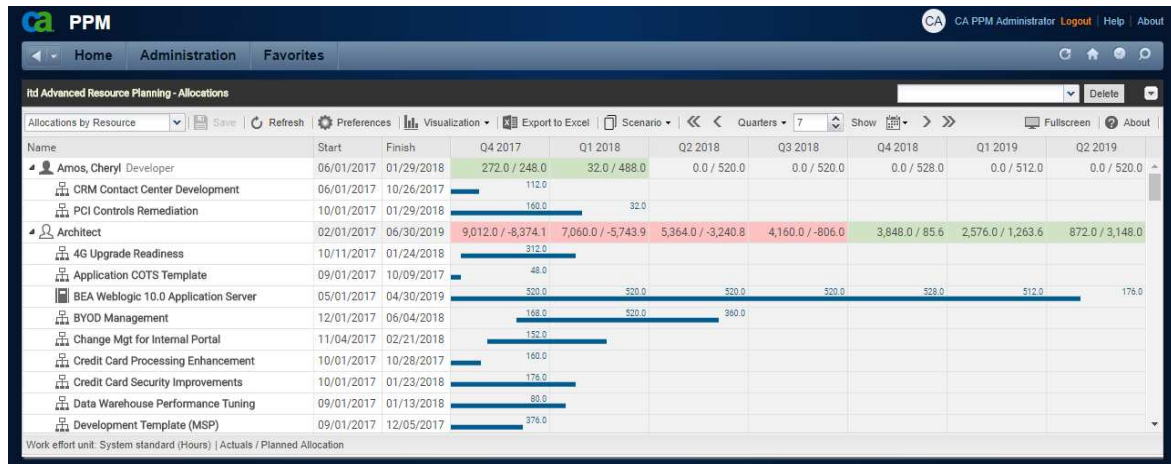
ca PPM

CA CA PPM Administrator Logout | Help | About

Home Administration Favorites

itd Advanced Resource Planning - Allocations

Delete

Allocations by Resource | Save | Refresh | Preferences | Visualization | Export to Excel | Scenario | Quarters 7 | Show | Fullscreen | About

| Name | Start | Finish | Q4 2017 | Q1 2018 | Q2 2018 | Q3 2018 | Q4 2018 | Q1 2019 | Q2 2019 |
|---|---|---|---|---|---|---|---|---|---|
| Amos, Cheryl Developer | 06/01/2017 | 01/29/2018 | 272.0 / 248.0 | 32.0 / 488.0 | 0.0 / 520.0 | 0.0 / 520.0 | 0.0 / 528.0 | 0.0 / 512.0 | 0.0 / 520.0 |
| CRM Contact Center Development | 06/01/2017 | 10/26/2017 | 112.0 | | | | | | |
| PCI Controls Remediation | 10/01/2017 | 01/29/2018 | 160.0 | 32.0 | | | | | |
| Architect | 02/01/2017 | 06/30/2019 | 9,012.0 / -8,374.1 | 7,060.0 / -5,743.9 | 5,364.0 / -3,240.8 | 4,160.0 / -806.0 | 3,848.0 / 85.6 | 2,576.0 / 1,263.6 | 872.0 / 3,148.0 |
| 4G Upgrade Readiness | 10/11/2017 | 01/24/2018 | 312.0 | | | | | | |
| Application COTS Template | 09/01/2017 | 10/09/2017 | 48.0 | | | | | | |
| BEA Weblogic 10.0 Application Server | 05/01/2017 | 04/30/2019 | 520.0 | 520.0 | 520.0 | 520.0 | 528.0 | 512.0 | 176.0 |
| BYOD Management | 12/01/2017 | 06/04/2018 | 168.0 | 520.0 | 360.0 | | | | |
| Change Mgt for Internal Portal | 11/04/2017 | 02/21/2018 | 152.0 | | | | | | |
| Credit Card Processing Enhancement | 10/01/2017 | 10/28/2017 | 160.0 | | | | | | |
| Credit Card Security Improvements | 10/01/2017 | 01/23/2018 | 176.0 | | | | | | |
| Data Warehouse Performance Tuning | 09/01/2017 | 01/13/2018 | 80.0 | | | | | | |
| Development Template (MSP) | 09/01/2017 | 12/05/2017 | 376.0 | | | | | | |

Work effort unit: System standard (Hours) | Actuals / Planned Allocation